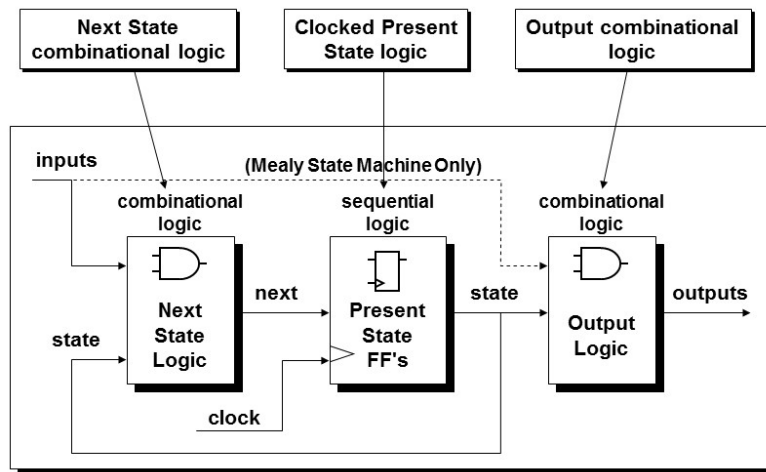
Next State combinational logic

Clocked Present State logic

Output combinational logic

inputs

(Mealy State Machine Only)

combinational logic

sequential logic

combinational logic

Next State Logic

next

Present State FF's

state

Output Logic

outputs

state

clock